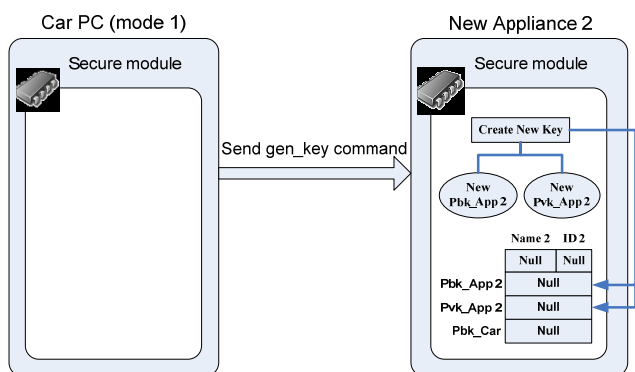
Car PC (mode 1)

Secure module

Send gen_key command

New Appliance 2

Secure module

Create New Key

New Pbk_App 2

New Pvk_App 2

| Name 2 | ID 2 |
|---|---|
| Null | Null |

| | |
|---|---|
| Pbk_App 2 | Null |
| Pvk_App 2 | Null |
| Pbk_Car | Null |